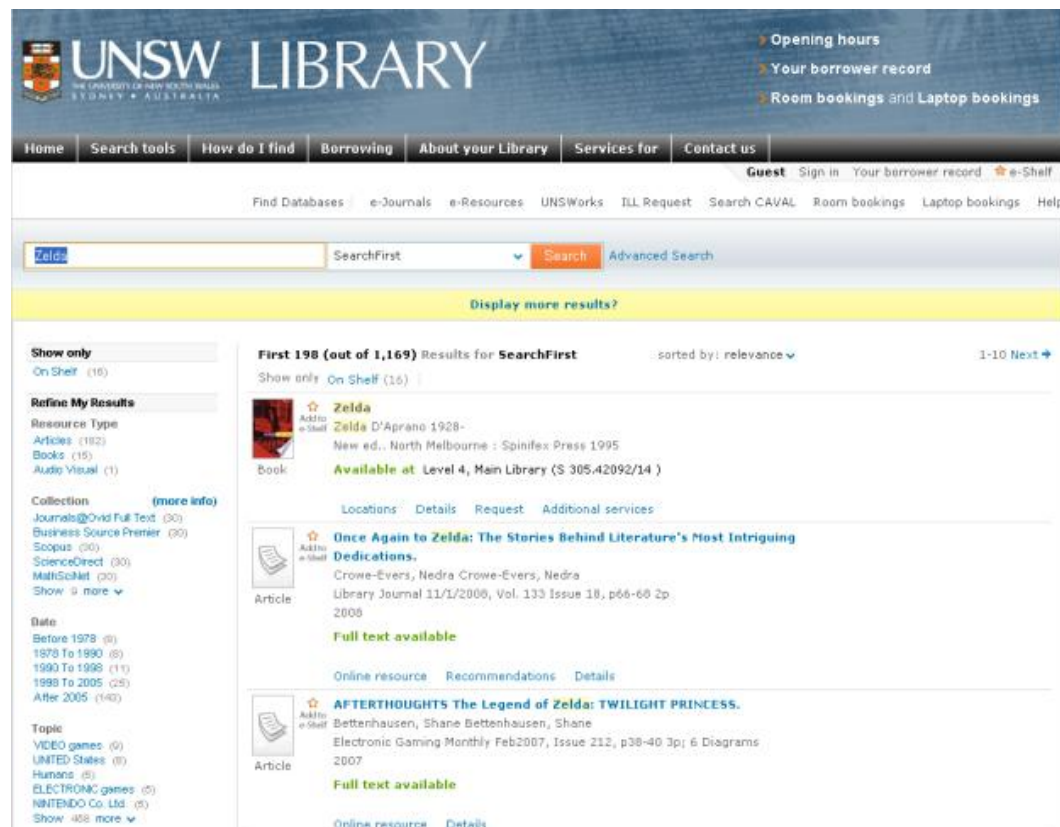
UNSW LIBRARY
THE UNIVERSITY OF NEW SOUTH WALES
SYDNEY • AUSTRALIA

Opening hours
Your borrower record
Room bookings and Laptop bookings

Home | Search tools | How do I find | Borrowing | About your Library | Services for | Contact us

Guest Sign in Your borrower record e-Shelf

Find Databases | e-Journals e-Resources UNSWorks ILL Request Search CAVAL Room bookings Laptop bookings Help

Zelda
SearchFirst
Search
Advanced Search

Display more results?

Show only
On Shelf (16)

Refine My Results
Resource Type
Articles (182)
Books (15)
Audio Visual (1)

Collection (more info)
Journals@Ovid Full Text (30)
Business Source Premier (30)
Scopus (30)
ScienceDirect (30)
MathSciNet (30)
Show 9 more

Date
Before 1978 (8)
1978 To 1990 (8)
1990 To 1998 (11)
1998 To 2005 (25)
After 2005 (140)

Topic
VIDEO games (9)
UNITED States (8)
Humans (6)
ELECTRONIC games (5)
NINTENDO Co. Ltd. (5)
Show 458 more

First 198 (out of 1,169) Results for SearchFirst
sorted by: relevance
1-10 Next
Show only On Shelf (16)

Add to e-Shelf
Zelda
Zelda D'Aprano 1928-
New ed.. North Melbourne : Spinifex Press 1995
Book
Available at Level 4, Main Library (S 305.42092/14 )
Locations Details Request Additional services

Add to e-Shelf
Once Again to Zelda: The Stories Behind Literature's Most Intriguing Dedications.
Crowe-Evers, Nedra Crowe-Evers, Nedra
Article
Library Journal 11/1/2008, Vol. 133 Issue 18, p66-68 2p
2008
Full text available
Online resource Recommendations Details

Add to e-Shelf
AFTERTHOUGHTS The Legend of Zelda: TWILIGHT PRINCESS.
Bettenhausen, Shane Bettenhausen, Shane
Electronic Gaming Monthly Feb2007, Issue 212, p38-40 3p; 6 Diagrams
Article
2007
Full text available
Online resource Details